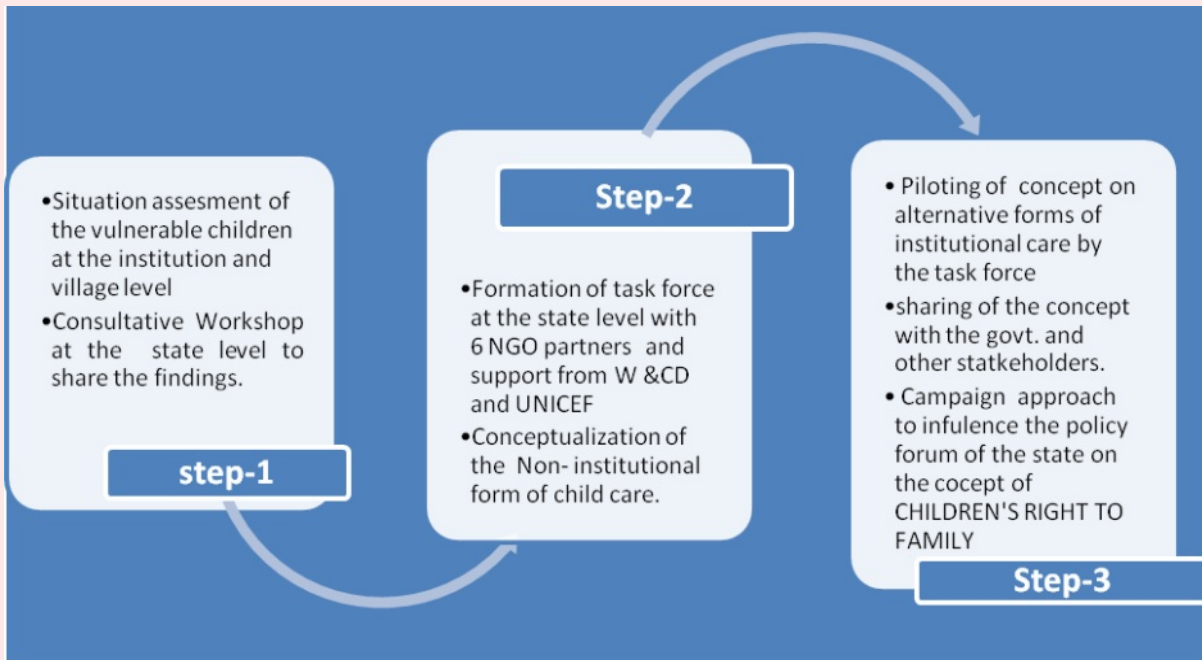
•Situation assesment of the vulnerable children at the institution and village level

•Consultative Workshop at the state level to share the findings.

step-1

Step-2

•Formation of task force at the state level with 6 NGO partners and support from W &CD and UNICEF

•Conceptualization of the Non- institutional form of child care.

• Piloting of concept on alternative forms of institutional care by the task force

•sharing of the concept with the govt. and other statkeholders.

• Campaign approach to infulence the policy forum of the state on the cocept of CHILDREN'S RIGHT TO FAMILY

Step-3